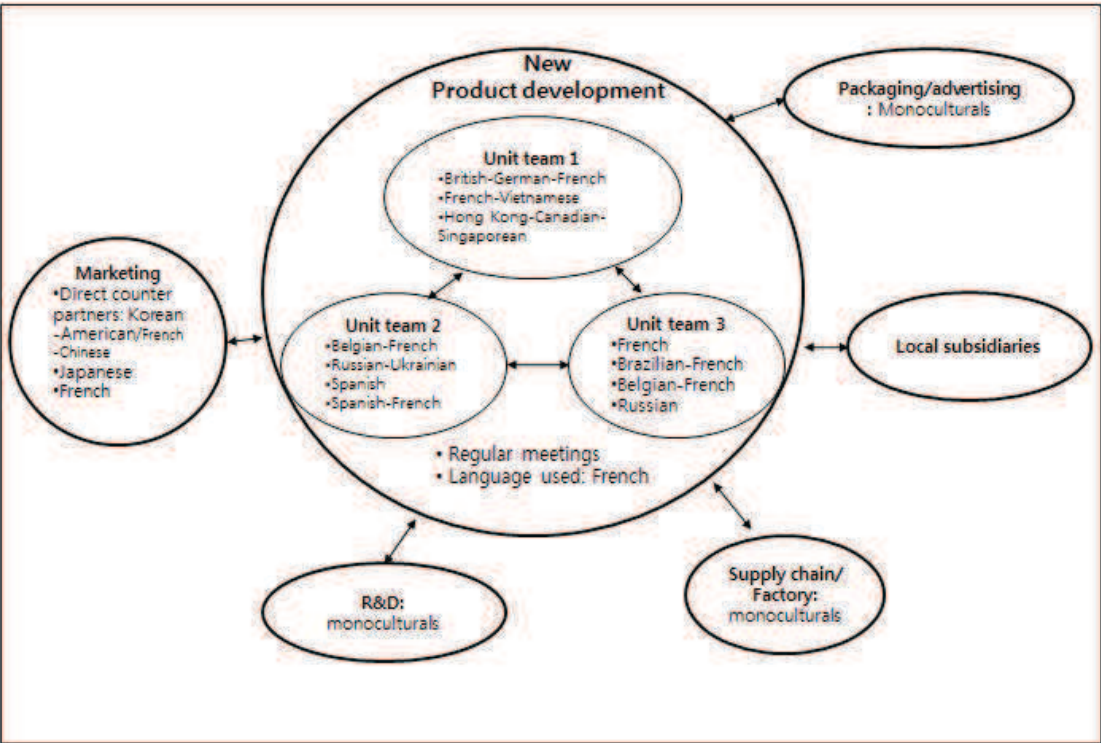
New Product development

Packaging/advertising : Monoculturals

Unit team 1
•British-German-French
•French-Vietnamese
•Hong Kong-Canadian-Singaporean

Marketing
•Direct counter partners: Korean -American/French -Chinese
•Japanese
•French

Unit team 2
•Belgian-French
•Russian-Ukrainian
•Spanish
•Spanish-French

Unit team 3
•French
•Brazilian-French
•Belgian-French
•Russian

Local subsidiaries

• Regular meetings
• Language used: French

R&D: monoculturals

Supply chain/ Factory: monoculturals